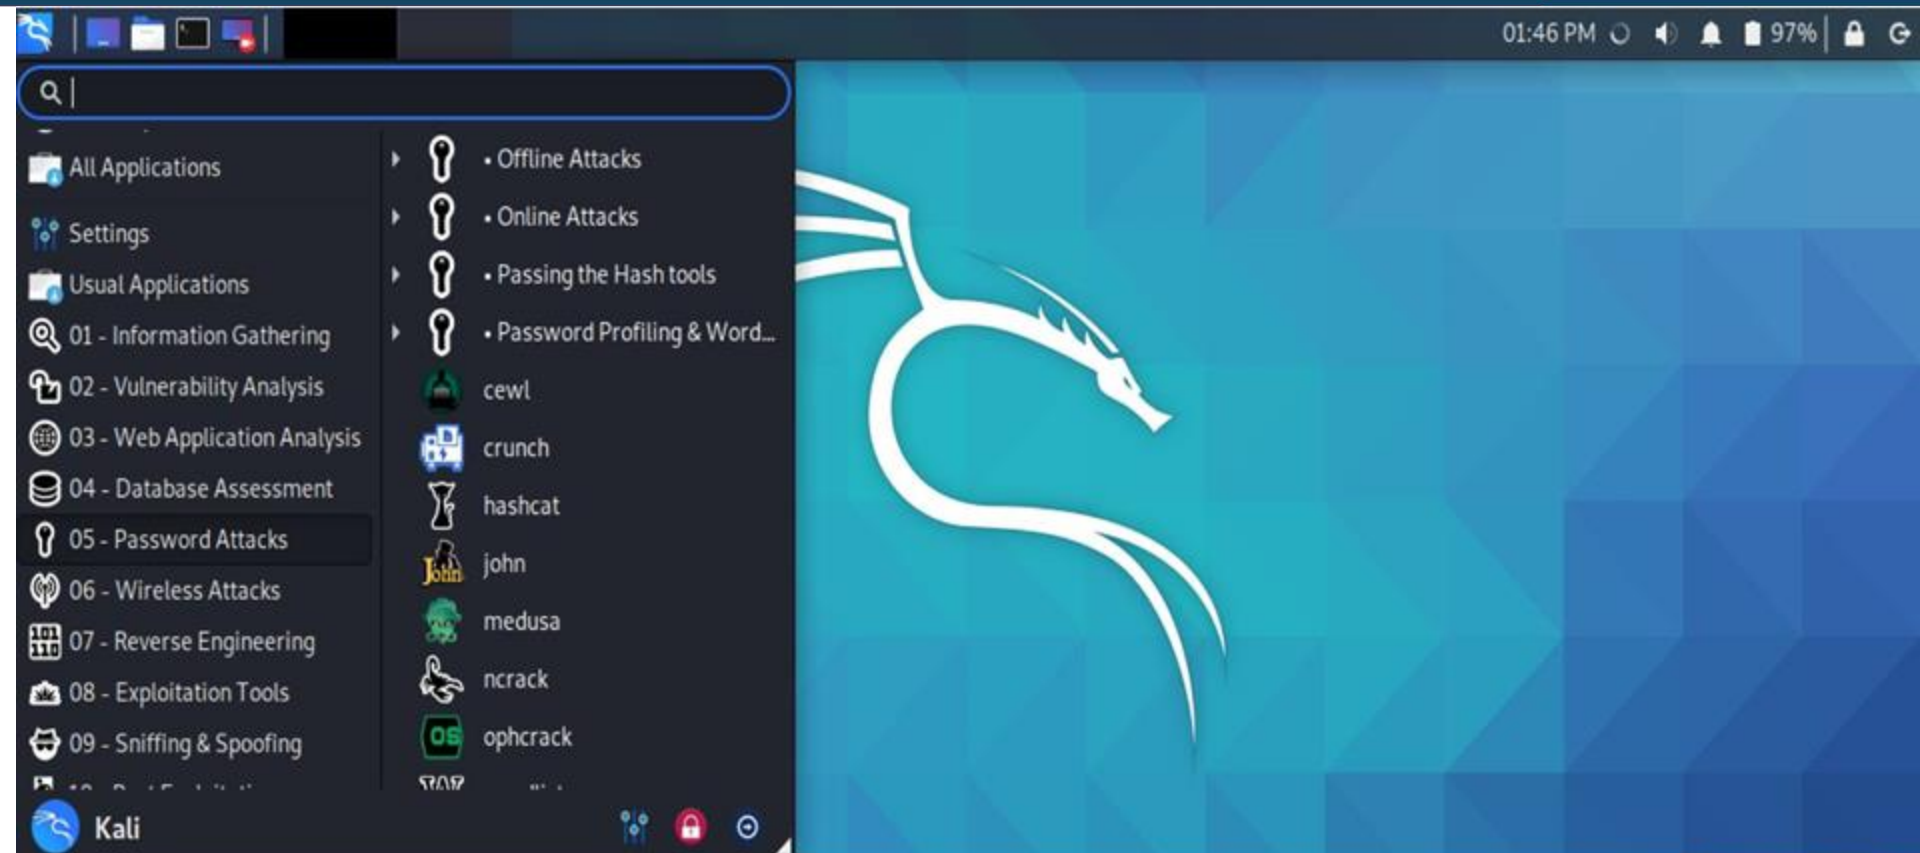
01:46 PM 97%

All Applications
Settings
Usual Applications
01 - Information Gathering
02 - Vulnerability Analysis
03 - Web Application Analysis
04 - Database Assessment
05 - Password Attacks
06 - Wireless Attacks
07 - Reverse Engineering
08 - Exploitation Tools
09 - Sniffing & Spoofing
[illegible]

• Offline Attacks
• Online Attacks
• Passing the Hash tools
• Password Profiling & Word...
cewl
crunch
hashcat
john
medusa
ncrack
ophcrack
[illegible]

Kali